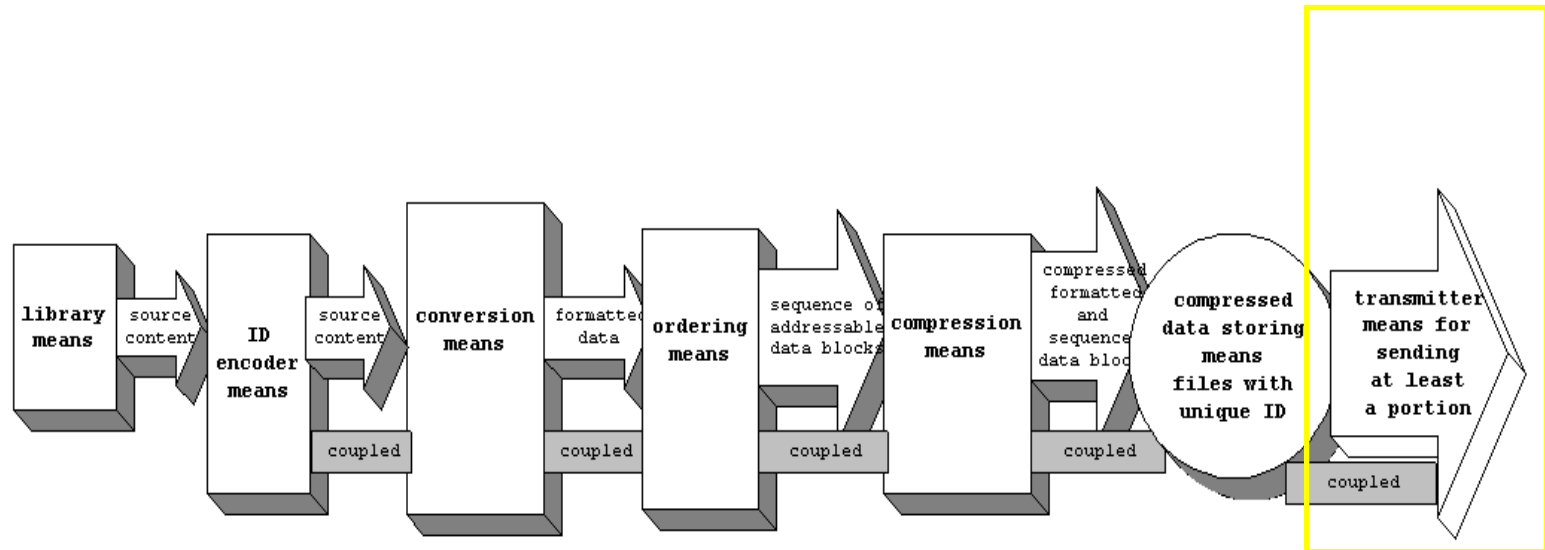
library means

source content

ID encoder means

source content

coupled

conversion means

formatted data

coupled

ordering means

sequence of addressable data blocks

coupled

compression means

compressed formatted and sequenced data block

coupled

compressed data storing means files with unique ID

transmitter means for sending at least a portion

coupled